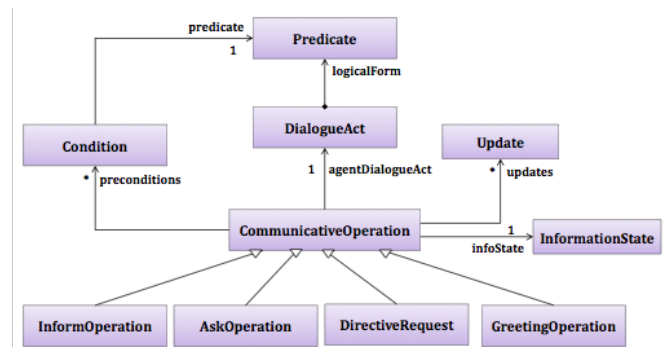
predicate
1
Predicate
logicalForm
DialogueAct
Condition
Update
1
agentDialogueAct
*
preconditions
*
updates
CommunicativeOperation
1
InformationState
infoState
InformOperation
AskOperation
DirectiveRequest
GreetingOperation